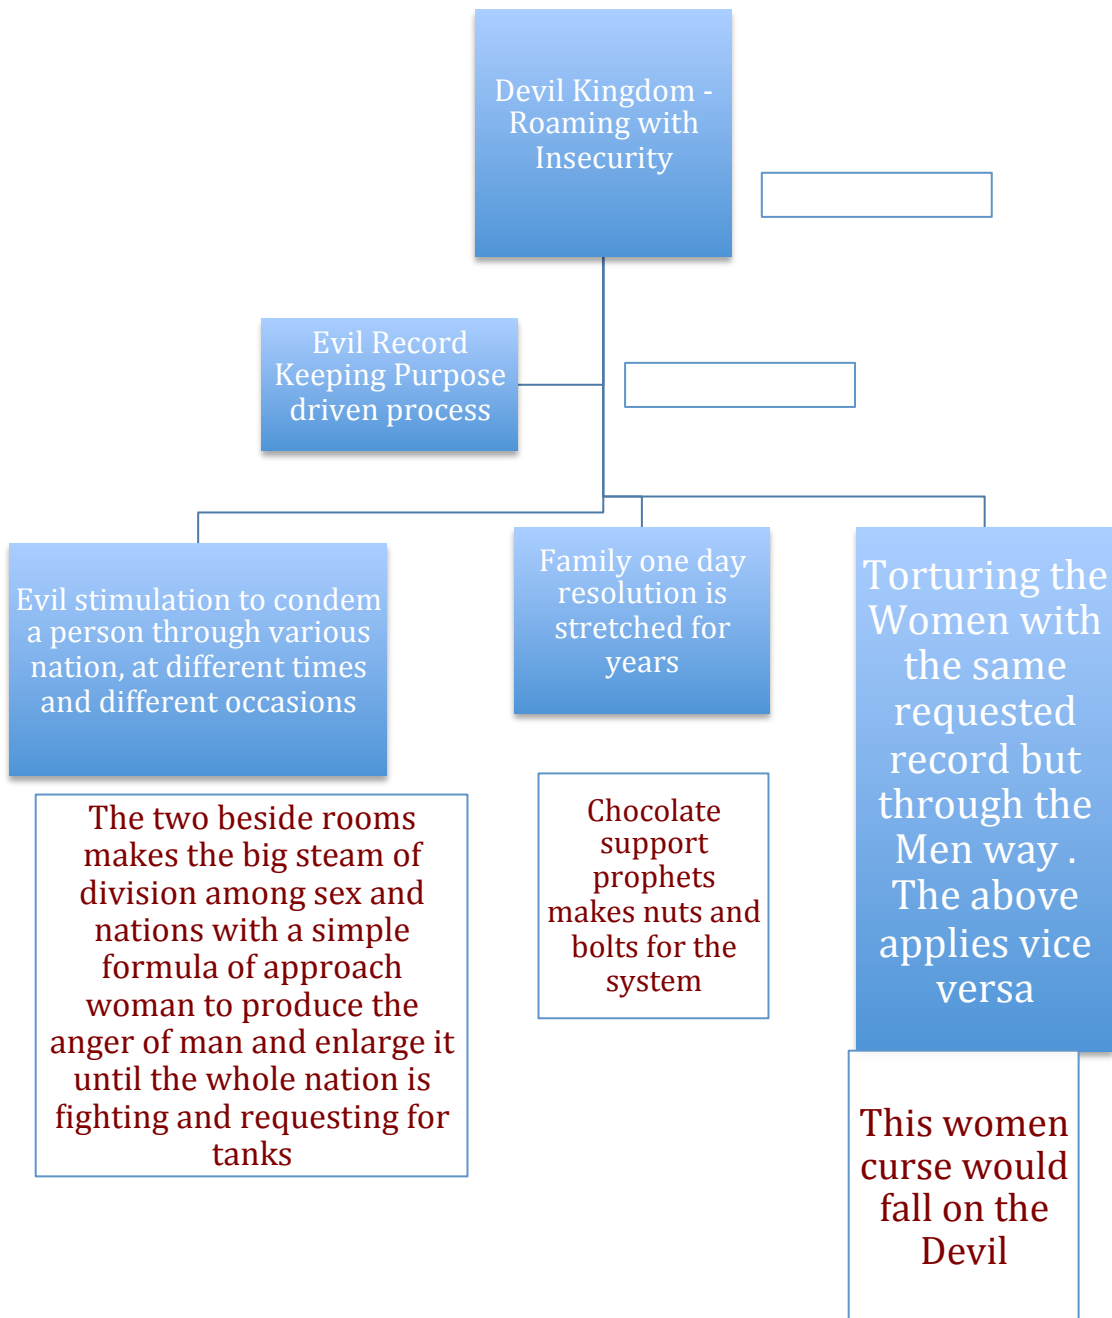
Devil Kingdom - Roaming with Insecurity

Evil Record Keeping Purpose driven process

Evil stimulation to condem a person through various nation, at different times and different occasions

Family one day resolution is stretched for years

Torturing the Women with the same requested record but through the Men way . The above applies vice versa

The two beside rooms makes the big steam of division among sex and nations with a simple formula of approach woman to produce the anger of man and enlarge it until the whole nation is fighting and requesting for tanks

Chocolate support prophets makes nuts and bolts for the system

This women curse would fall on the Devil